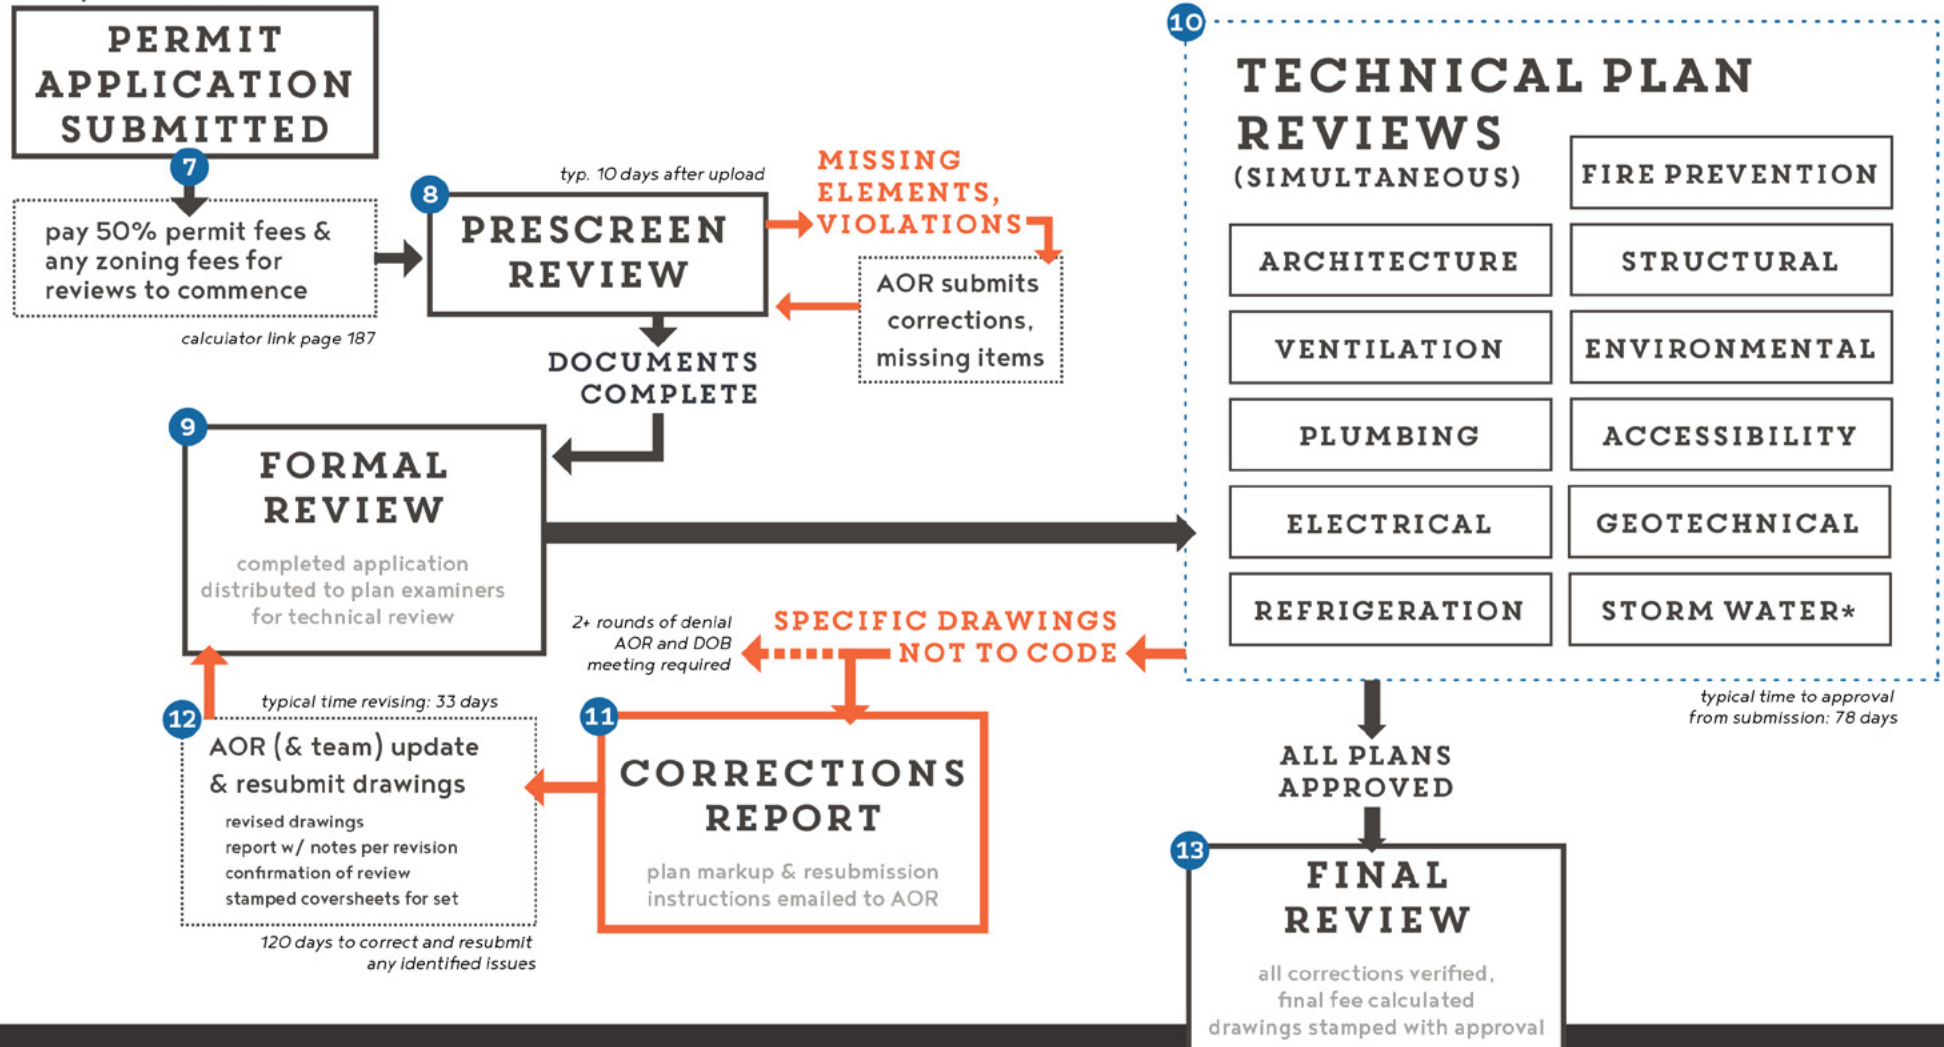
PERMIT APPLICATION SUBMITTED

7

pay 50% permit fees & any zoning fees for reviews to commence

calculator link page 187

8

typ. 10 days after upload

PRESCREEN REVIEW

MISSING ELEMENTS, VIOLATIONS

AOR submits corrections, missing items

DOCUMENTS COMPLETE

9

FORMAL REVIEW

completed application distributed to plan examiners for technical review

10

TECHNICAL PLAN REVIEWS (SIMULTANEOUS)

FIRE PREVENTION

ARCHITECTURE

STRUCTURAL

VENTILATION

ENVIRONMENTAL

PLUMBING

ACCESSIBILITY

ELECTRICAL

GEOTECHNICAL

REFRIGERATION

STORM WATER*

typical time to approval from submission: 78 days

2+ rounds of denial AOR and DOB meeting required

SPECIFIC DRAWINGS NOT TO CODE

12

typical time revising: 33 days

AOR (& team) update & resubmit drawings

revised drawings
report w/ notes per revision
confirmation of review
stamped coversheets for set

120 days to correct and resubmit any identified issues

11

CORRECTIONS REPORT

plan markup & resubmission instructions emailed to AOR

ALL PLANS APPROVED

13

FINAL REVIEW

all corrections verified, final fee calculated drawings stamped with approval